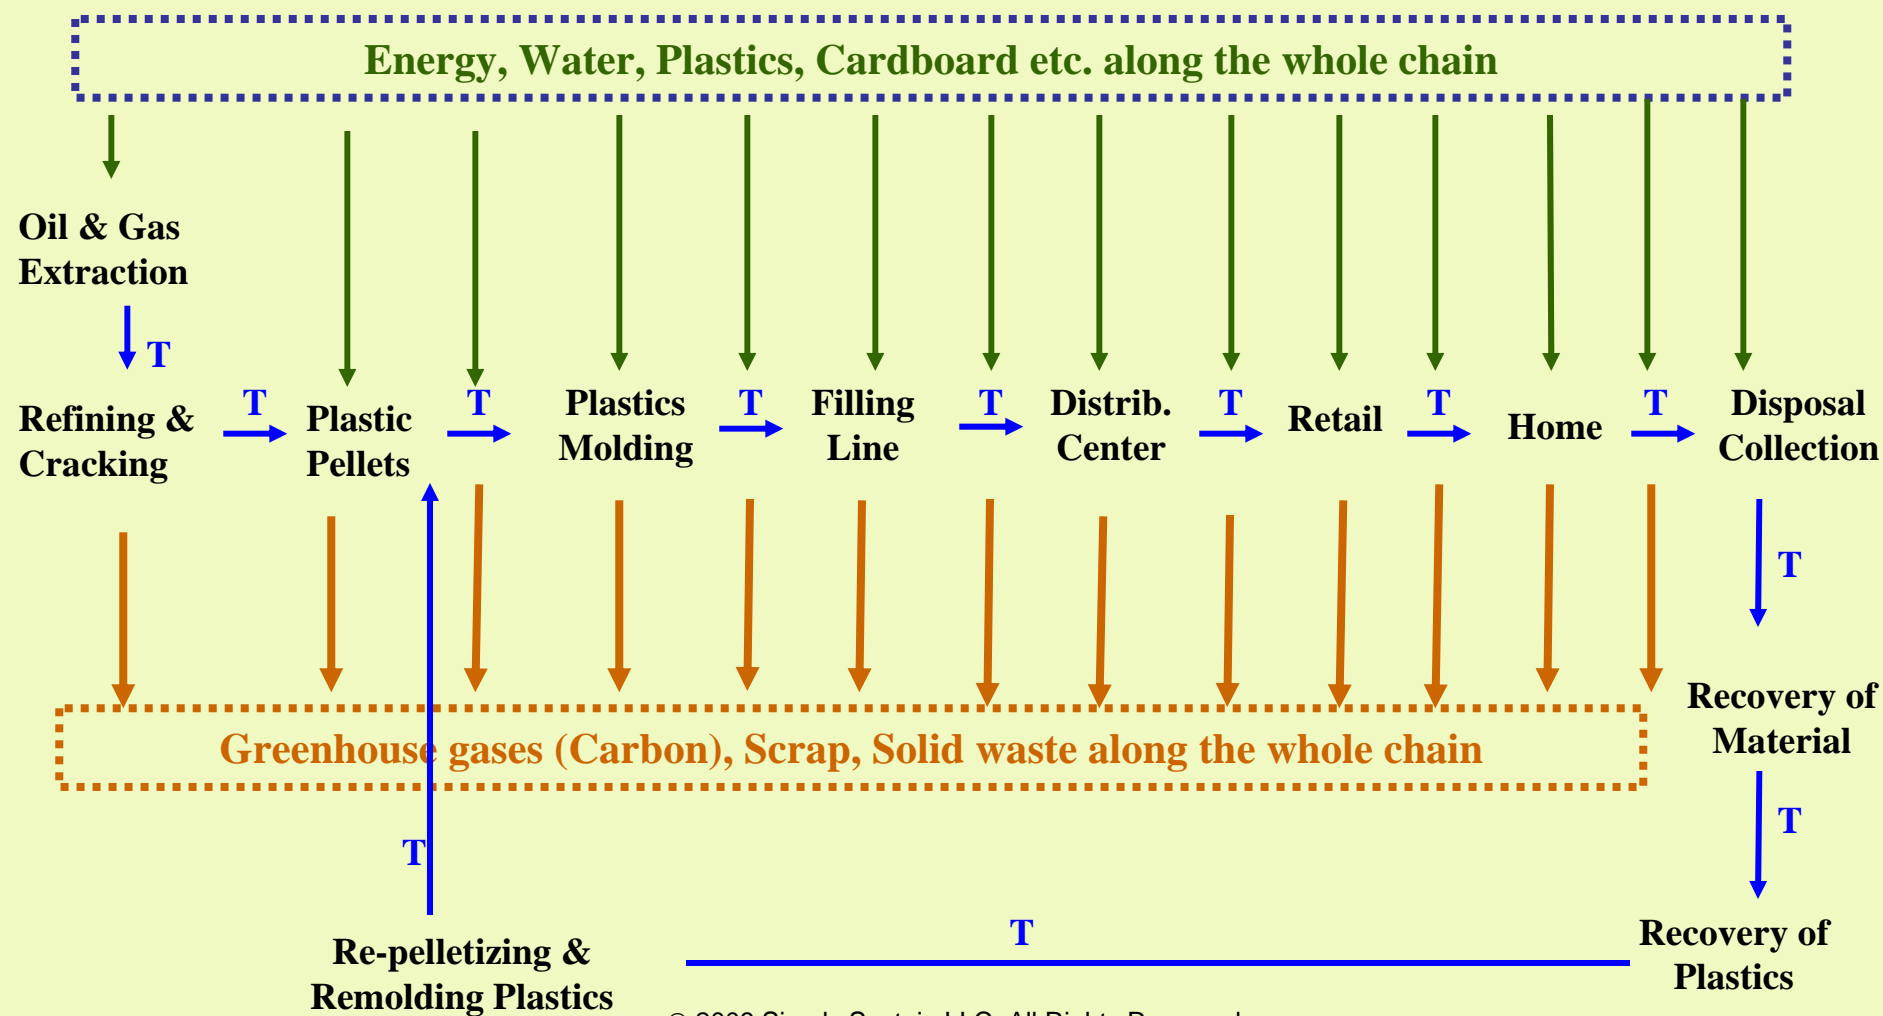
Energy, Water, Plastics, Cardboard etc. along the whole chain

Oil & Gas Extraction

T

Refining & Cracking

T

Plastic Pellets

T

Plastics Molding

T

Filling Line

T

Distrib. Center

T

Retail

T

Home

T

Disposal Collection

T

Recovery of Material

T

Recovery of Plastics

Greenhouse gases (Carbon), Scrap, Solid waste along the whole chain

T

T

Re-pelletizing & Remolding Plastics

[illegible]